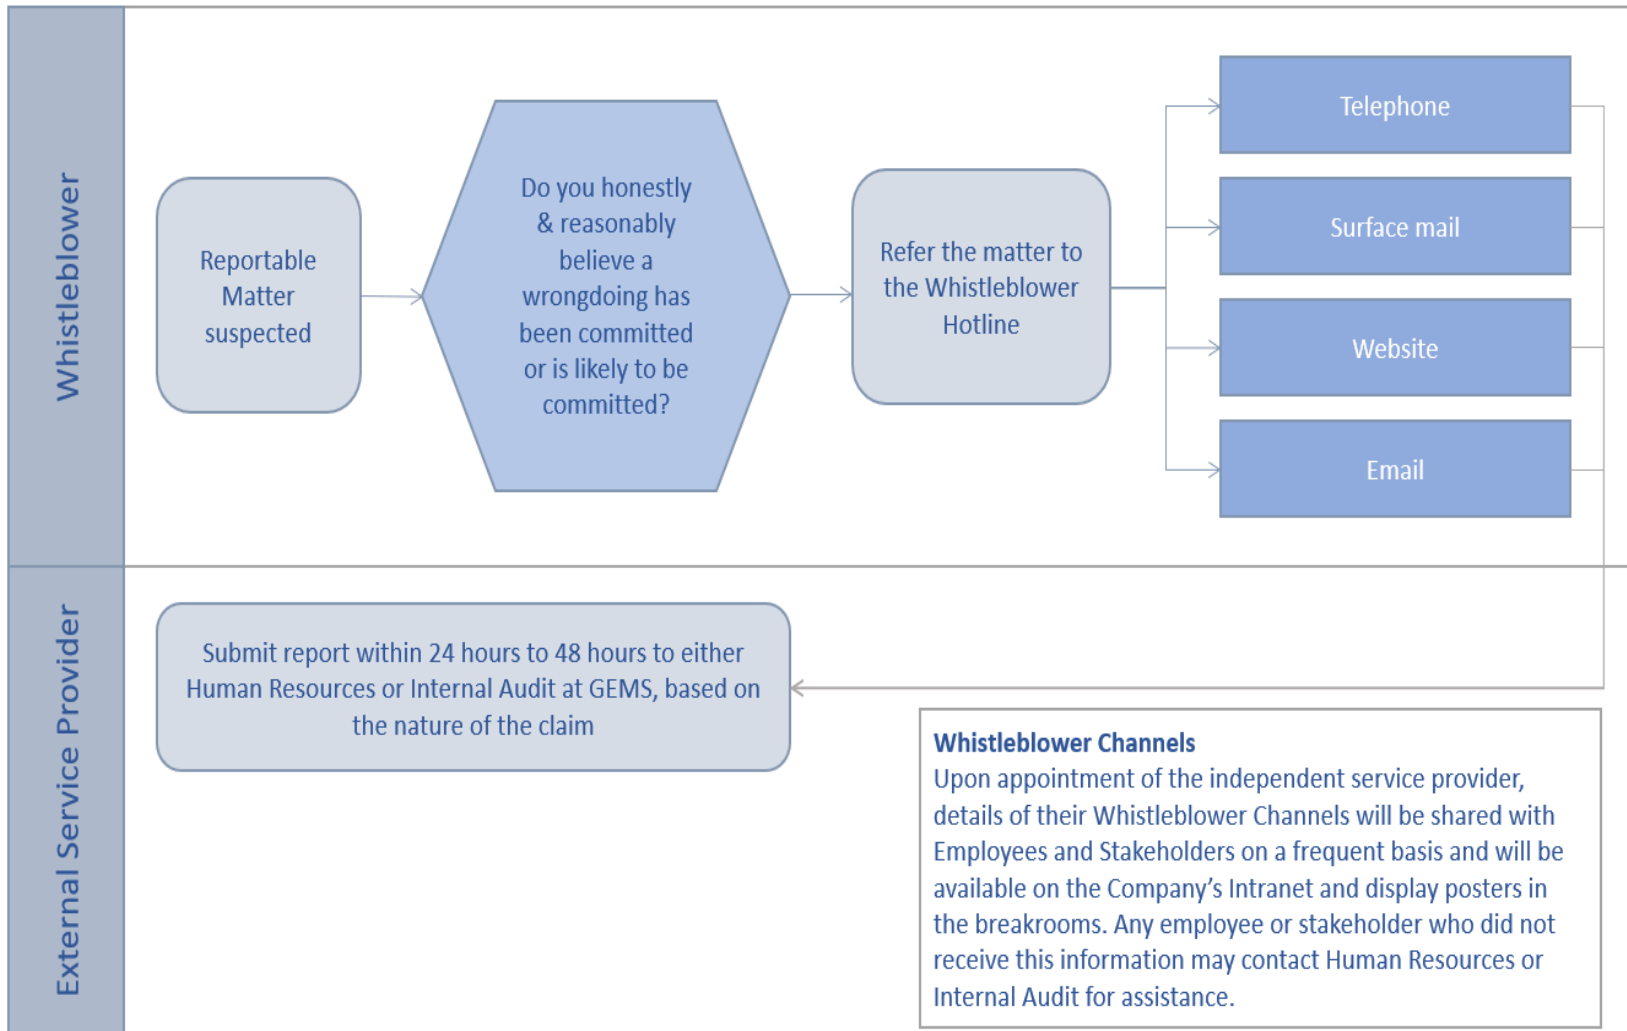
Whistleblower

Reportable Matter suspected

Do you honestly & reasonably believe a wrongdoing has been committed or is likely to be committed?

Refer the matter to the Whistleblower Hotline

Telephone

Surface mail

Website

Email

External Service Provider

Submit report within 24 hours to 48 hours to either Human Resources or Internal Audit at GEMS, based on the nature of the claim

Whistleblower Channels
Upon appointment of the independent service provider, details of their Whistleblower Channels will be shared with Employees and Stakeholders on a frequent basis and will be available on the Company's Intranet and display posters in the breakrooms. Any employee or stakeholder who did not receive this information may contact Human Resources or Internal Audit for assistance.